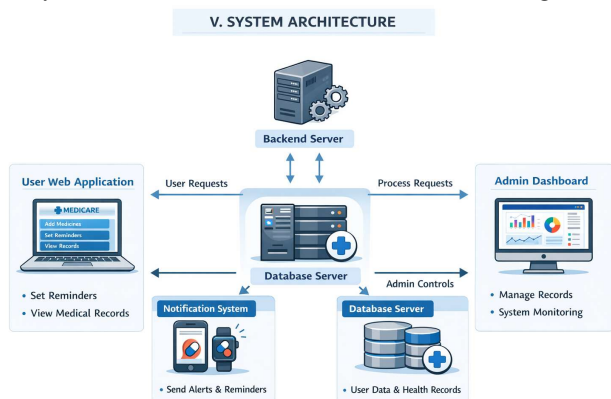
V. SYSTEM ARCHITECTURE

Backend Server

User Web Application

MEDICARE
Add Medicines
Set Reminders
View Records

• Set Reminders
• View Medical Records

User Requests

Process Requests

Database Server

Admin Controls

Admin Dashboard

• Manage Records
• System Monitoring

Notification System

• Send Alerts & Reminders

Database Server

• User Data & Health Records